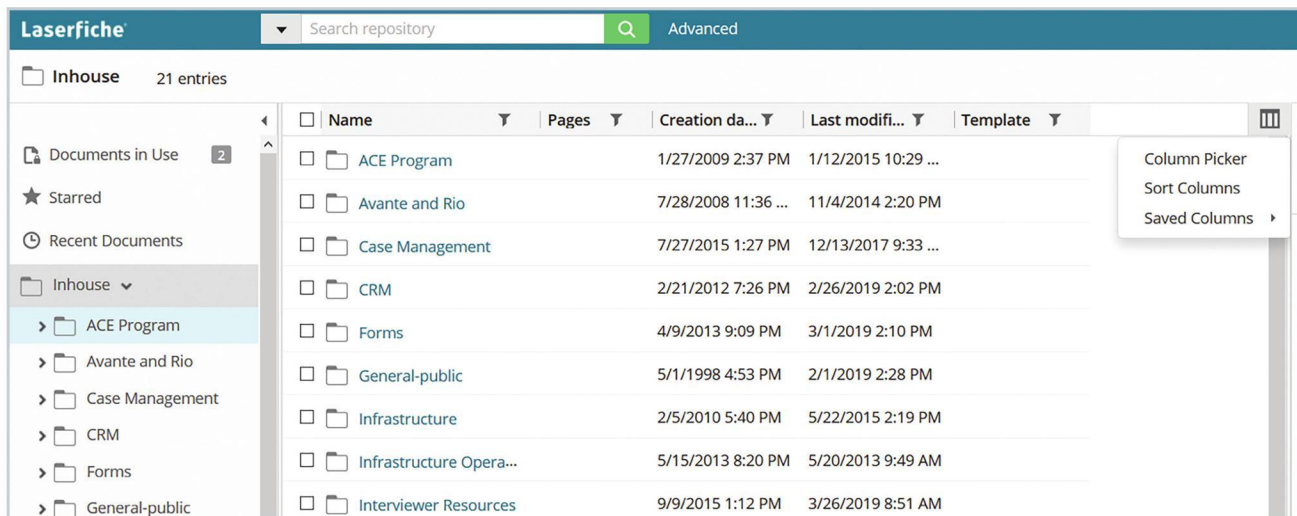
Laserfiche

Search repository

Advanced

Inhouse 21 entries

Documents in Use 2

Starred

Recent Documents

Inhouse

ACE Program

Avante and Rio

Case Management

CRM

Forms

General-public

| Name | Pages | Creation da... | Last modifi... | Template |
|---|---|---|---|---|
| ACE Program | | 1/27/2009 2:37 PM | 1/12/2015 10:29 ... | |
| Avante and Rio | | 7/28/2008 11:36 ... | 11/4/2014 2:20 PM | |
| Case Management | | 7/27/2015 1:27 PM | 12/13/2017 9:33 ... | |
| CRM | | 2/21/2012 7:26 PM | 2/26/2019 2:02 PM | |
| Forms | | 4/9/2013 9:09 PM | 3/1/2019 2:10 PM | |
| General-public | | 5/1/1998 4:53 PM | 2/1/2019 2:28 PM | |
| Infrastructure | | 2/5/2010 5:40 PM | 5/22/2015 2:19 PM | |
| Infrastructure Opera... | | 5/15/2013 8:20 PM | 5/20/2013 9:49 AM | |
| Interviewer Resources | | 9/9/2015 1:12 PM | 3/26/2019 8:51 AM | |

Column Picker

Sort Columns

Saved Columns